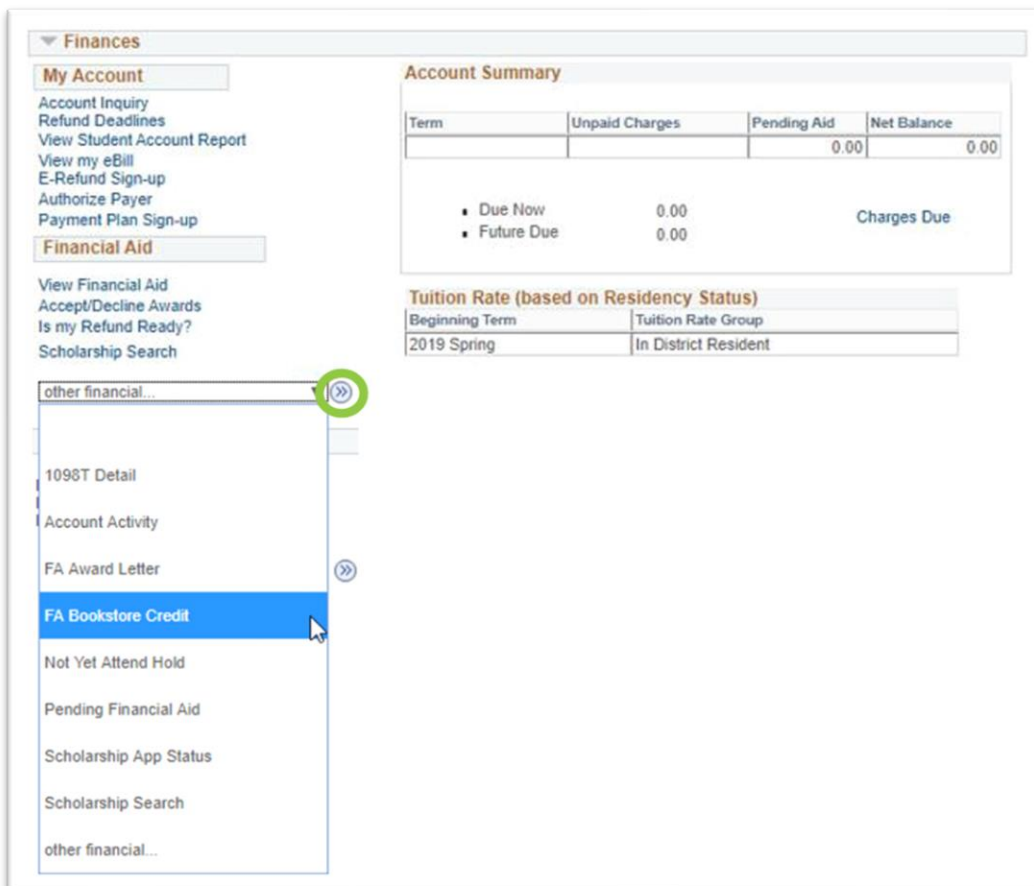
Finances

My Account

Account Inquiry
Refund Deadlines
View Student Account Report
View my eBill
E-Refund Sign-up
Authorize Payer
Payment Plan Sign-up

Financial Aid

View Financial Aid
Accept/Decline Awards
Is my Refund Ready?
Scholarship Search

other financial...

1098T Detail
Account Activity
FA Award Letter
FA Bookstore Credit
Not Yet Attend Hold
Pending Financial Aid
Scholarship App Status
Scholarship Search
other financial...

Account Summary

| Term | Unpaid Charges | Pending Aid | Net Balance |
|---|---|---|---|
| | | 0.00 | 0.00 |

- Due Now 0.00
- Future Due 0.00

Charges Due

Tuition Rate (based on Residency Status)

| Beginning Term | Tuition Rate Group |
|---|---|
| 2019 Spring | In District Resident |